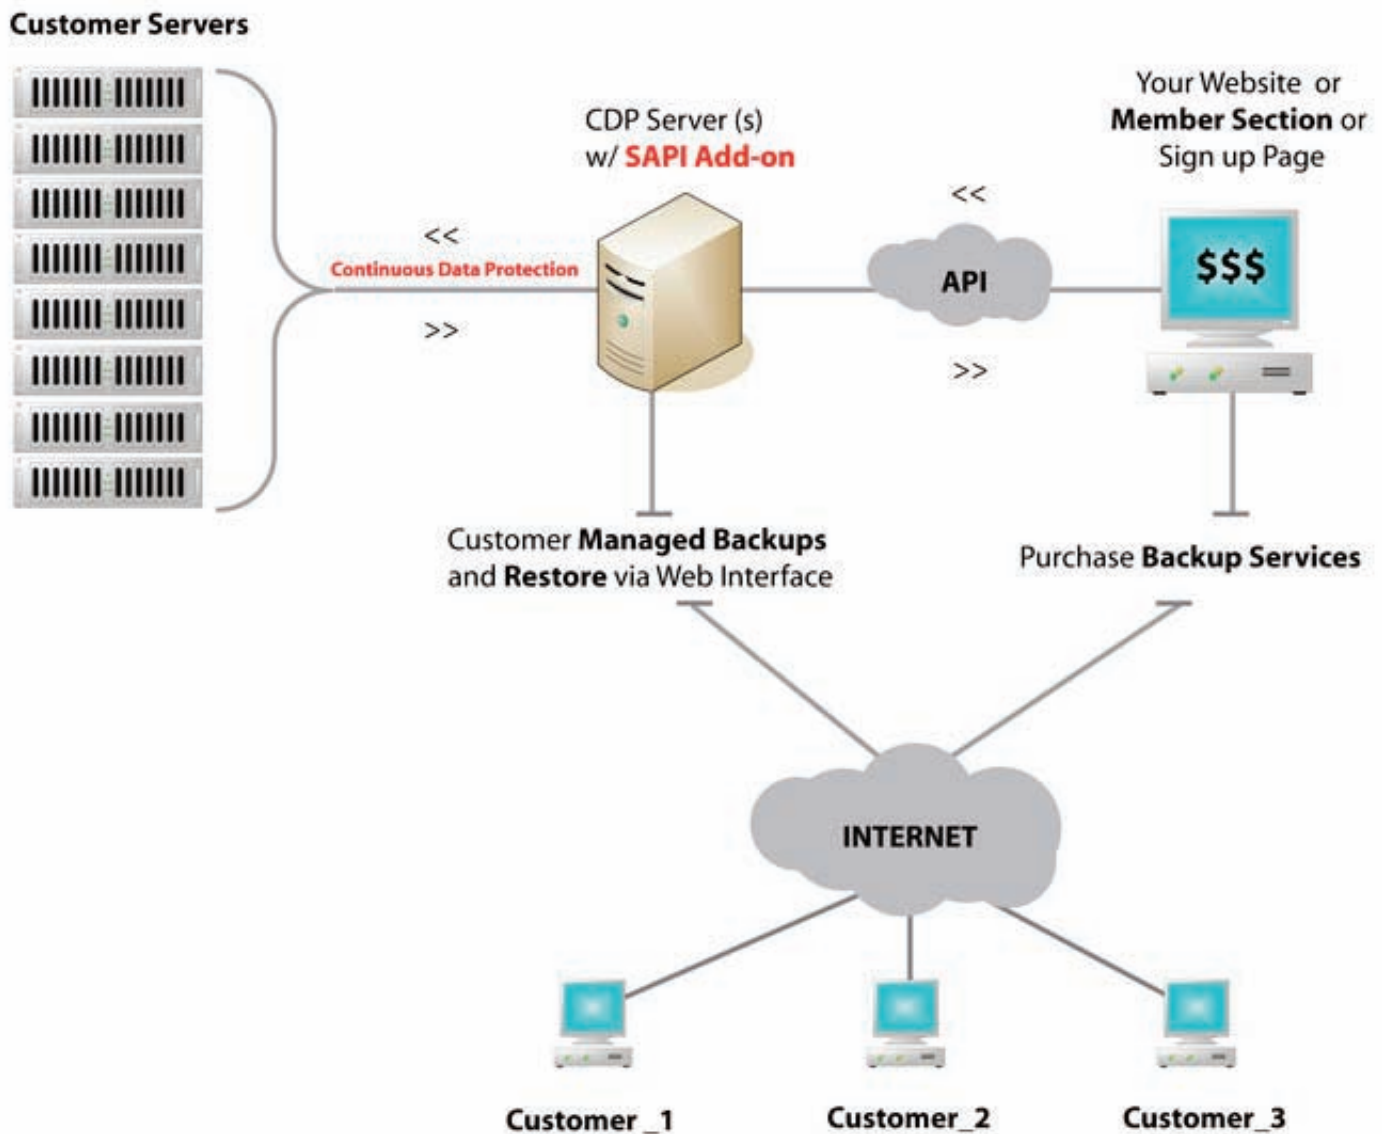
Customer Servers

CDP Server (s)
w/ SAPI Add-on

Your Website or
Member Section or
Sign up Page

<<
Continuous Data Protection
>>

<<
API
>>

$$$

Customer Managed Backups
and Restore via Web Interface

Purchase Backup Services

INTERNET

Customer _1

Customer_2

Customer_3